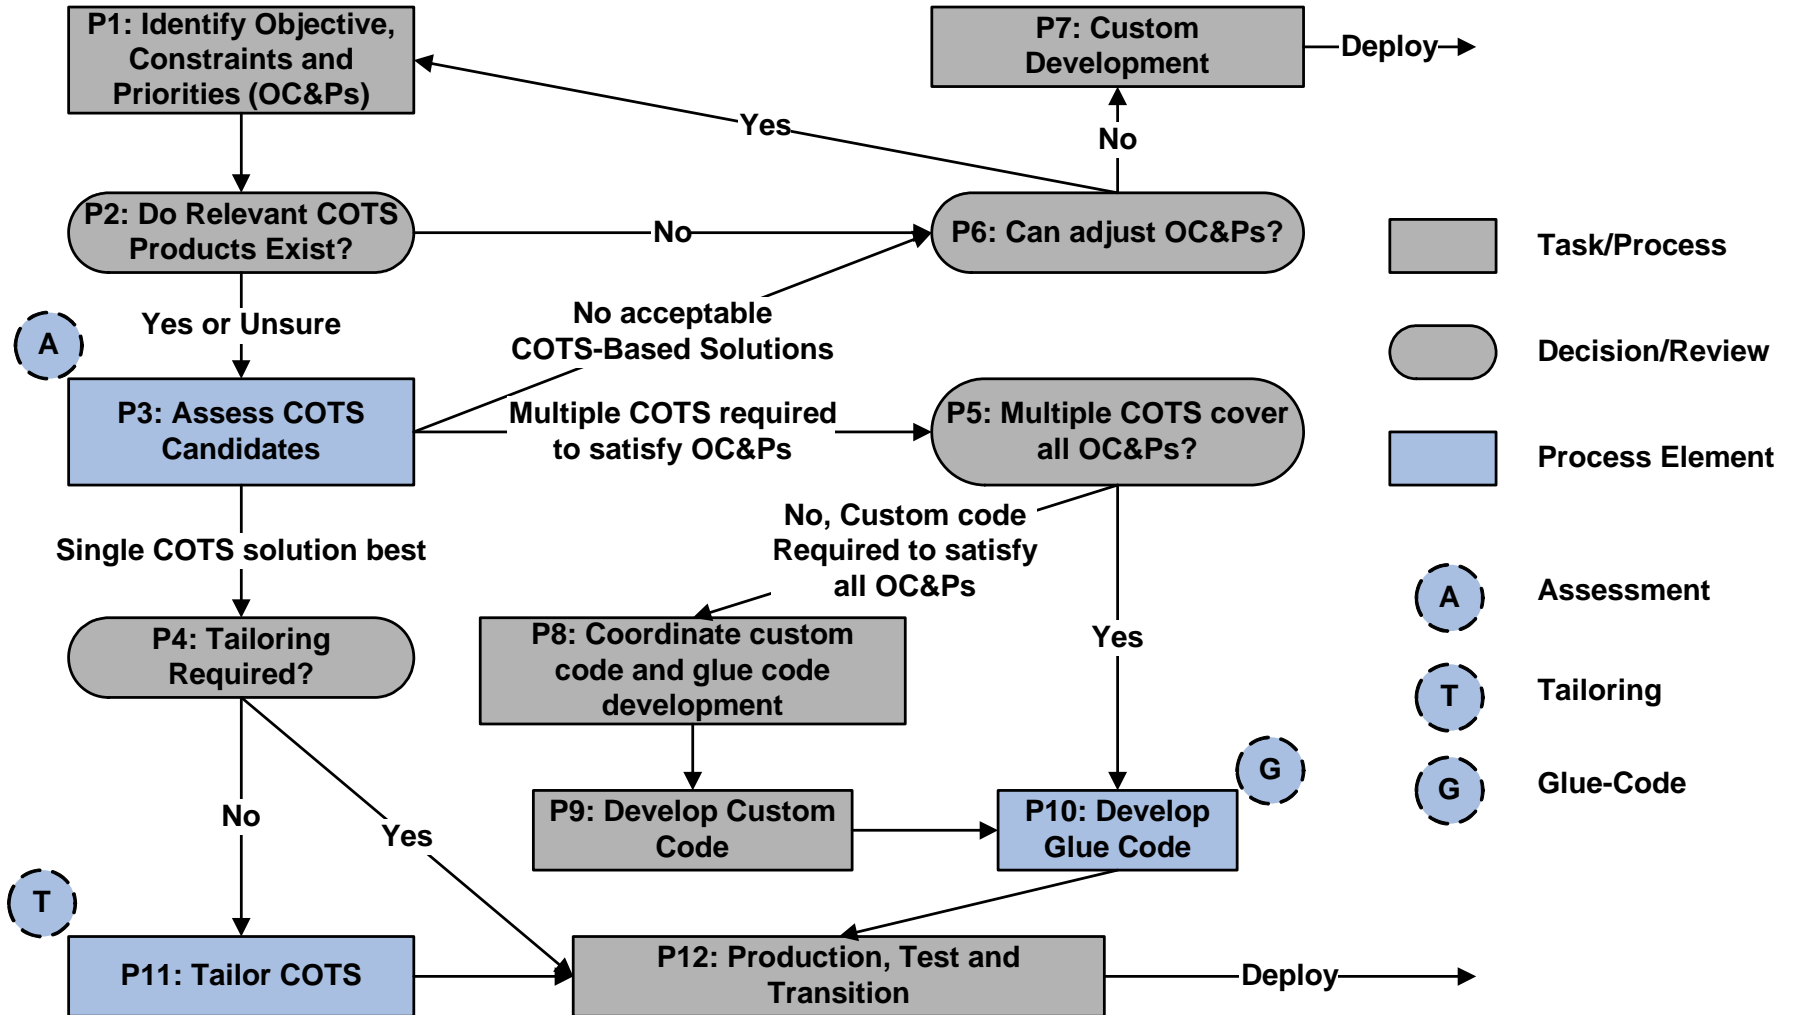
P1: Identify Objective, Constraints and Priorities (OC&Ps)

P7: Custom Development

Deploy

Yes

No

P2: Do Relevant COTS Products Exist?

No

P6: Can adjust OC&Ps?

Task/Process

Yes or Unsure

No acceptable COTS-Based Solutions

Decision/Review

A

P3: Assess COTS Candidates

Multiple COTS required to satisfy OC&Ps

P5: Multiple COTS cover all OC&Ps?

Process Element

Single COTS solution best

No, Custom code Required to satisfy all OC&Ps

A

Assessment

P4: Tailoring Required?

P8: Coordinate custom code and glue code development

Yes

T

Tailoring

G

G

Glue-Code

No

Yes

P9: Develop Custom Code

P10: Develop Glue Code

T

P11: Tailor COTS

P12: Production, Test and Transition

Deploy